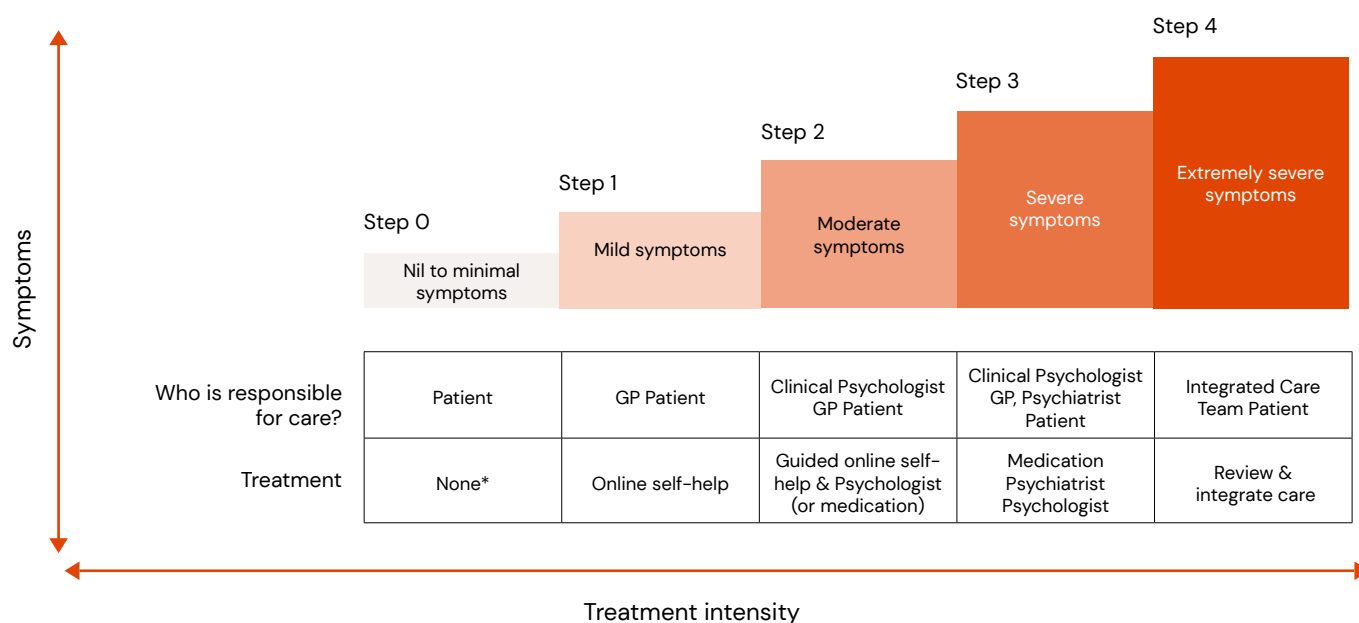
Symptoms

Step 0
Nil to minimal symptoms

Step 1
Mild symptoms

Step 2
Moderate symptoms

Step 3
Severe symptoms

Step 4
Extremely severe symptoms

| | | | | | |
|---|---|---|---|---|---|
| Who is responsible for care? | Patient | GP Patient | Clinical Psychologist GP Patient | Clinical Psychologist GP, Psychiatrist Patient | Integrated Care Team Patient |
| Treatment | None* | Online self-help | Guided online self-help & Psychologist (or medication) | Medication Psychiatrist Psychologist | Review & integrate care |

Treatment intensity